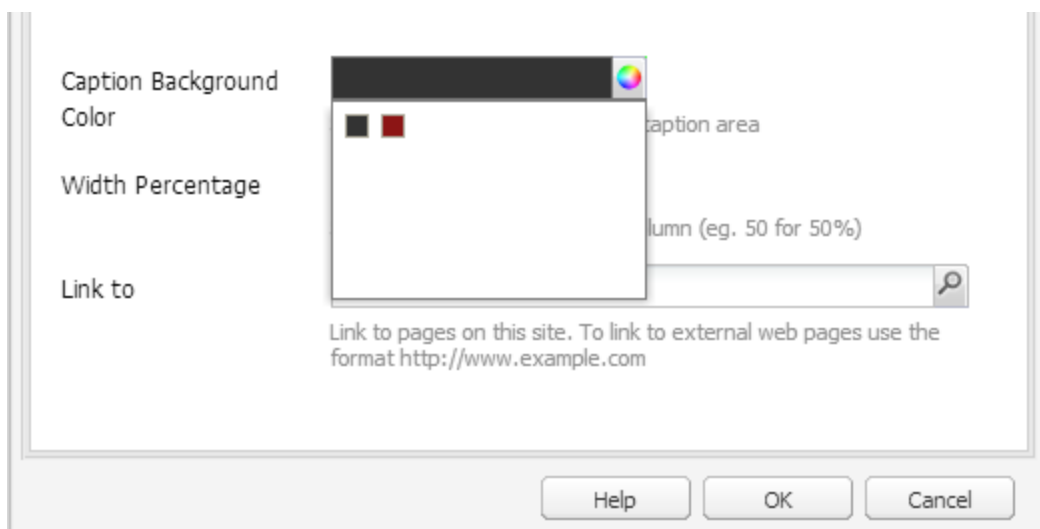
Caption Background Color

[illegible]aption area

Width Percentage

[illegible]lumn (eg. 50 for 50%)

Link to

Link to pages on this site. To link to external web pages use the format http://www.example.com

Help OK Cancel